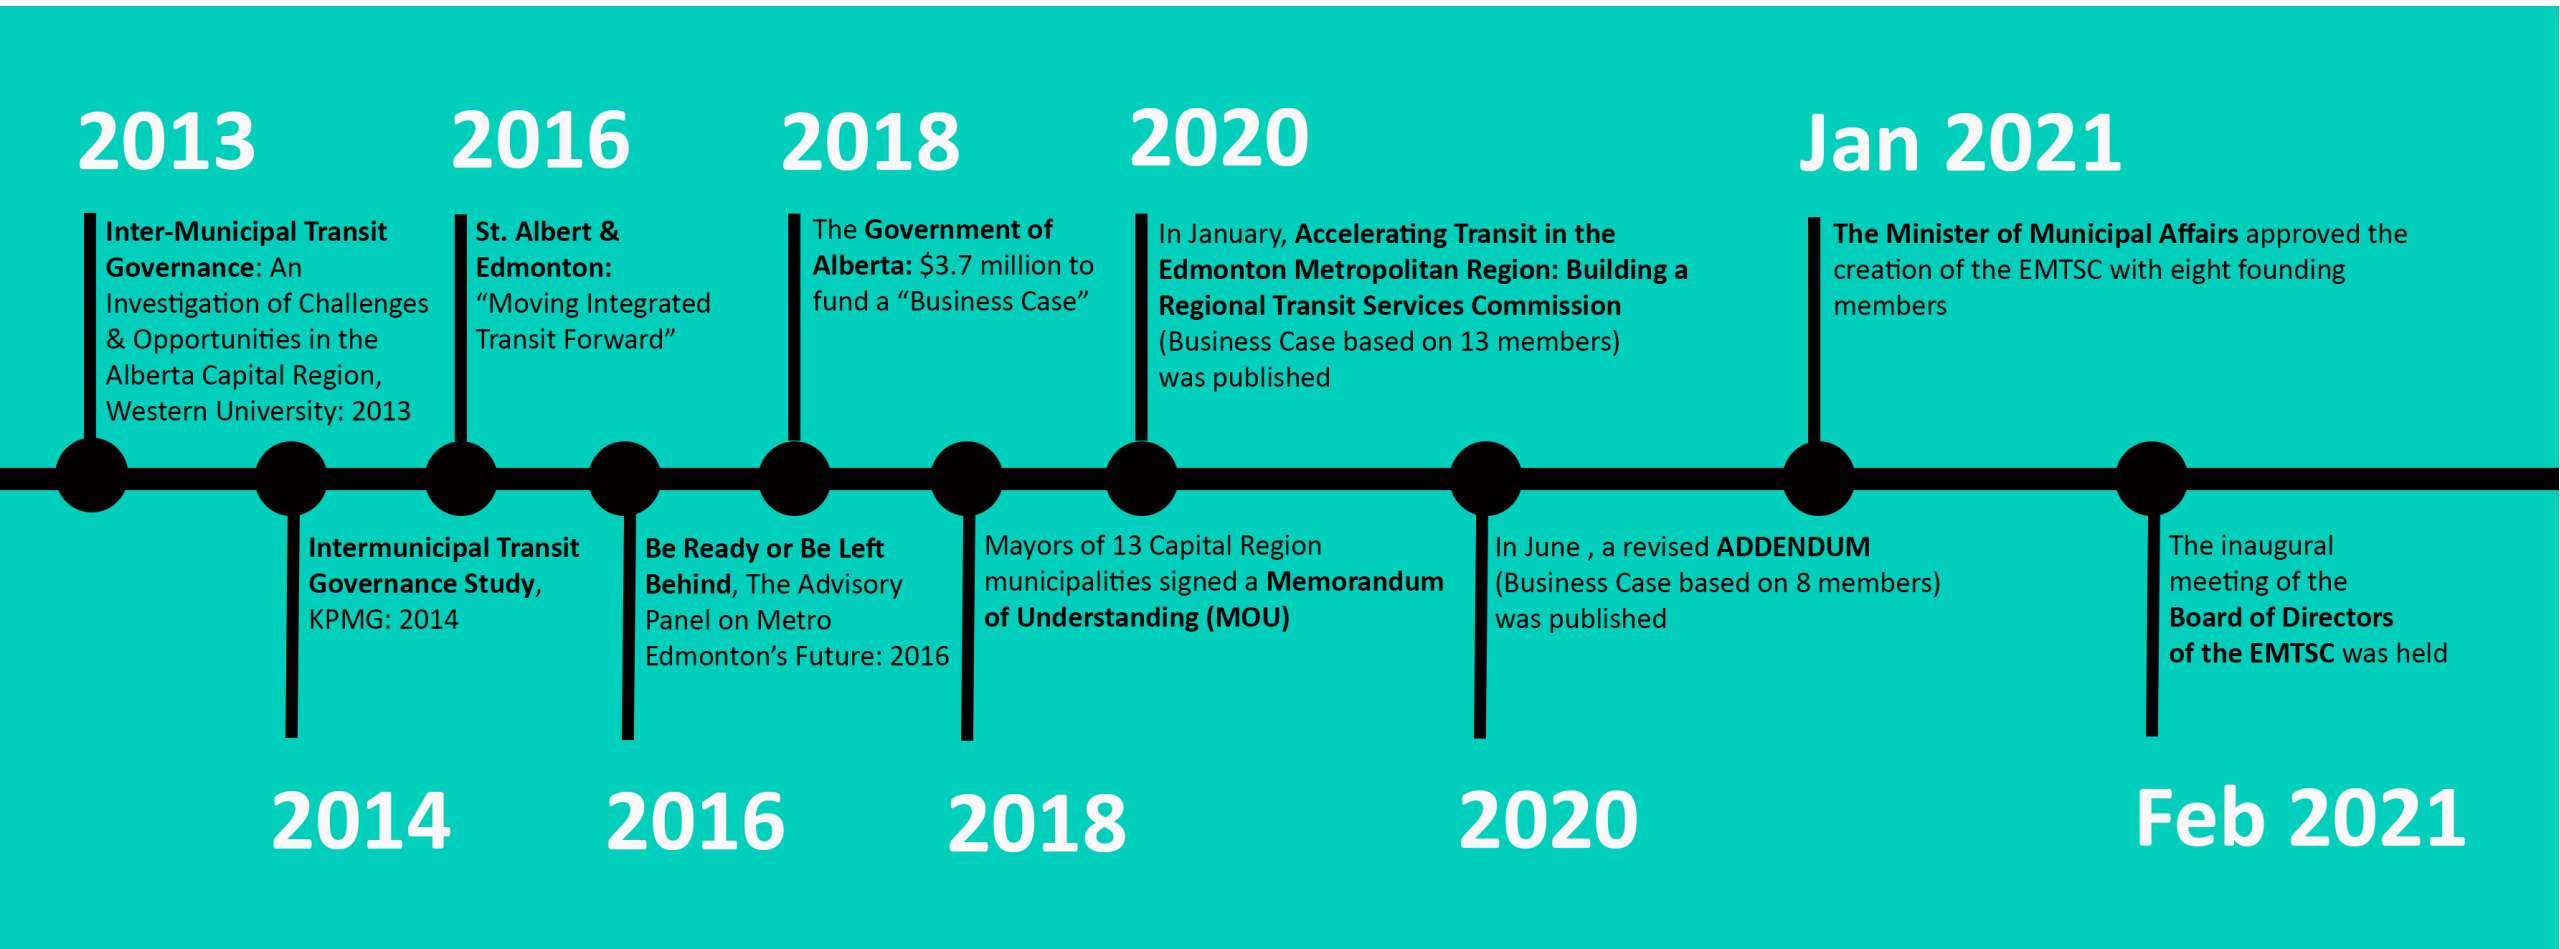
2013

Inter-Municipal Transit Governance: An Investigation of Challenges & Opportunities in the Alberta Capital Region, Western University: 2013

2016

St. Albert & Edmonton: “Moving Integrated Transit Forward”

2018

The Government of Alberta: $3.7 million to fund a “Business Case”

2020

In January, Accelerating Transit in the Edmonton Metropolitan Region: Building a Regional Transit Services Commission (Business Case based on 13 members) was published

Jan 2021

The Minister of Municipal Affairs approved the creation of the EMTSC with eight founding members

Intermunicipal Transit Governance Study, KPMG: 2014

2014

Be Ready or Be Left Behind, The Advisory Panel on Metro Edmonton’s Future: 2016

2016

Mayors of 13 Capital Region municipalities signed a Memorandum of Understanding (MOU)

2018

In June , a revised ADDENDUM (Business Case based on 8 members) was published

2020

The inaugural meeting of the Board of Directors of the EMTSC was held

Feb 2021